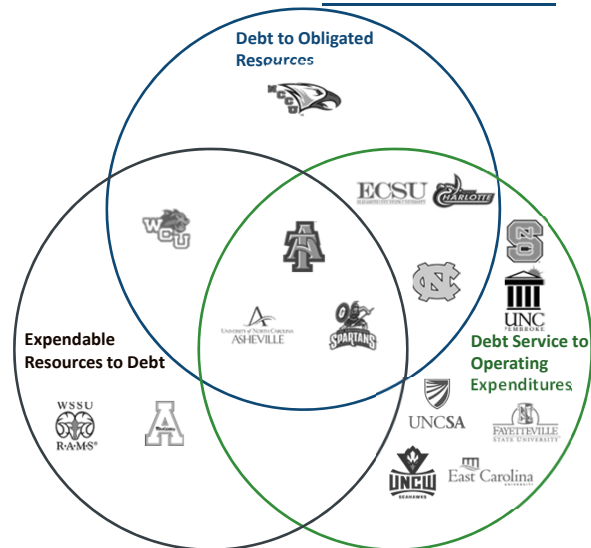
Debt to Obligated Resources

NCCU

ECSU

CHARLOTTE

WCU

AT

UNC

NC

UNC PEMBROKE

UNIVERSITY of NORTH CAROLINA ASHEVILLE

SPARTANS

Expendable Resources to Debt

Debt Service to Operating Expenditures

WSSU RAMS

A

UNCSA

FAYETTEVILLE STATE UNIVERSITY

UNCW SEAHAWKS

East Carolina UNIVERSITY